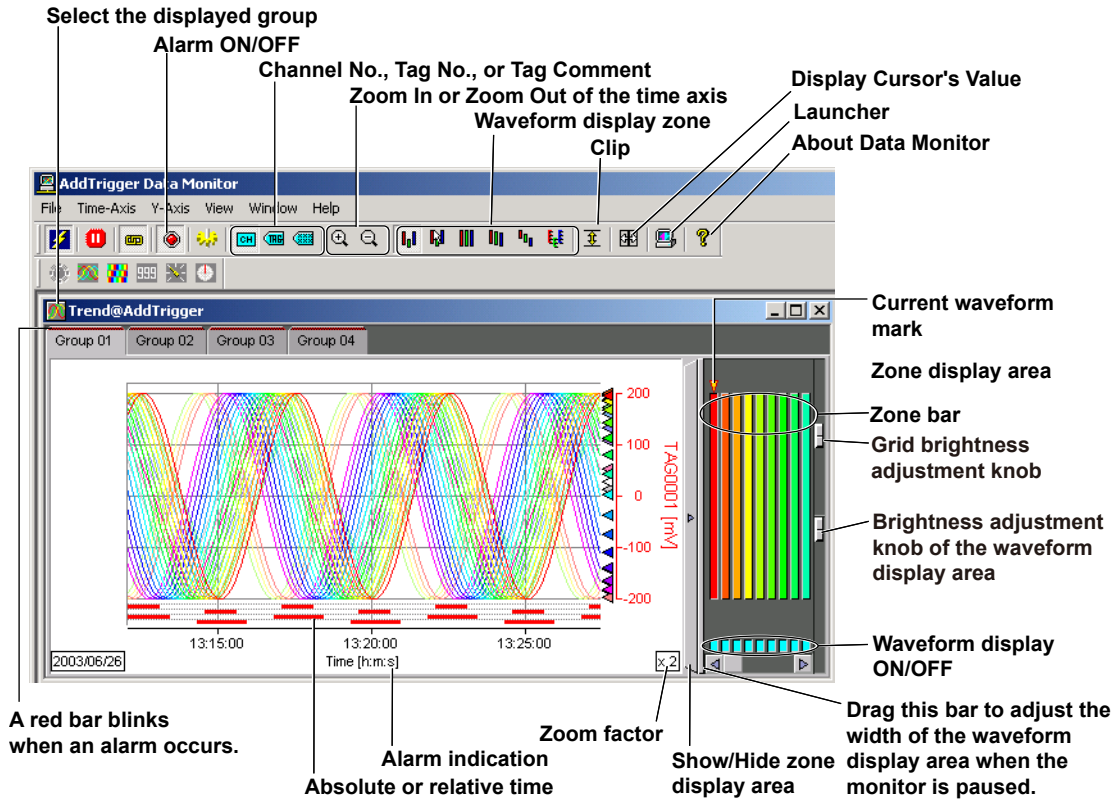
Select the displayed group
Alarm ON/OFF
Channel No., Tag No., or Tag Comment
Zoom In or Zoom Out of the time axis
Waveform display zone
Clip
Display Cursor's Value
Launcher
About Data Monitor

AddTrigger Data Monitor
File Time-Axis Y-Axis View Window Help

Trend@AddTrigger
Group 01 Group 02 Group 03 Group 04

200
100
0
-100
-200
TAG0001 [mV]

13:15:00 13:20:00 13:25:00
2003/06/26 Time [h:m:s] x 2

Current waveform mark
Zone display area
Zone bar
Grid brightness adjustment knob
Brightness adjustment knob of the waveform display area
Waveform display ON/OFF
Drag this bar to adjust the width of the waveform display area when the monitor is paused.
Show/Hide zone display area
Zoom factor
Alarm indication
Absolute or relative time
A red bar blinks when an alarm occurs.